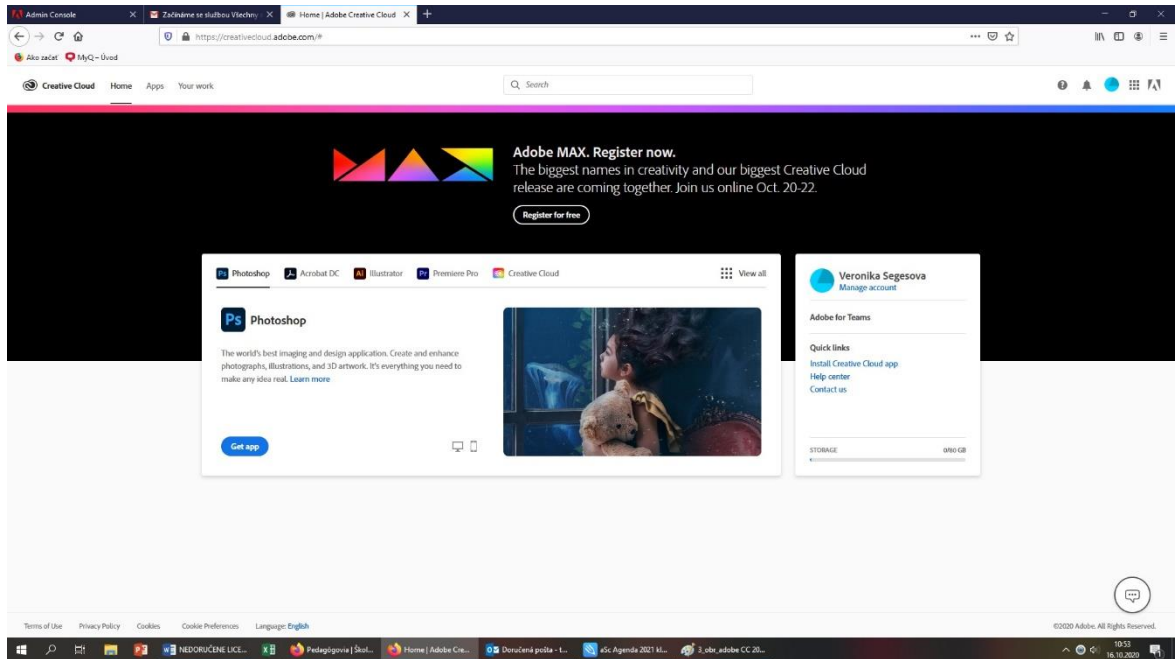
Admin Console
Začíname se službou Všechny
Home | Adobe Creative Cloud
https://creativecloud.adobe.com/#
Ako začať MyQ – Úvod

Creative Cloud Home Apps Your work
Search

Adobe MAX. Register now.
The biggest names in creativity and our biggest Creative Cloud release are coming together. Join us online Oct. 20-22.
Register for free

Photoshop Acrobat DC Illustrator Premiere Pro Creative Cloud View all

Photoshop
The world's best imaging and design application. Create and enhance photographs, illustrations, and 3D artwork. It's everything you need to make any idea real. Learn more
Get app

Veronika Segesova
Manage account
Adobe for Teams
Quick links
Install Creative Cloud app
Help center
Contact us
STORAGE 0/60 GB

Terms of Use Privacy Policy Cookies Cookie Preferences Language: English
©2020 Adobe. All Rights Reserved.

NEDORUČENÉ LICE... Pedagógovia | Škol... Home | Adobe Cre... Doručená pošta - t... aSc Agenda 2021 kl... 3_obr_adobe CC 20...
10:53 16.10.2020